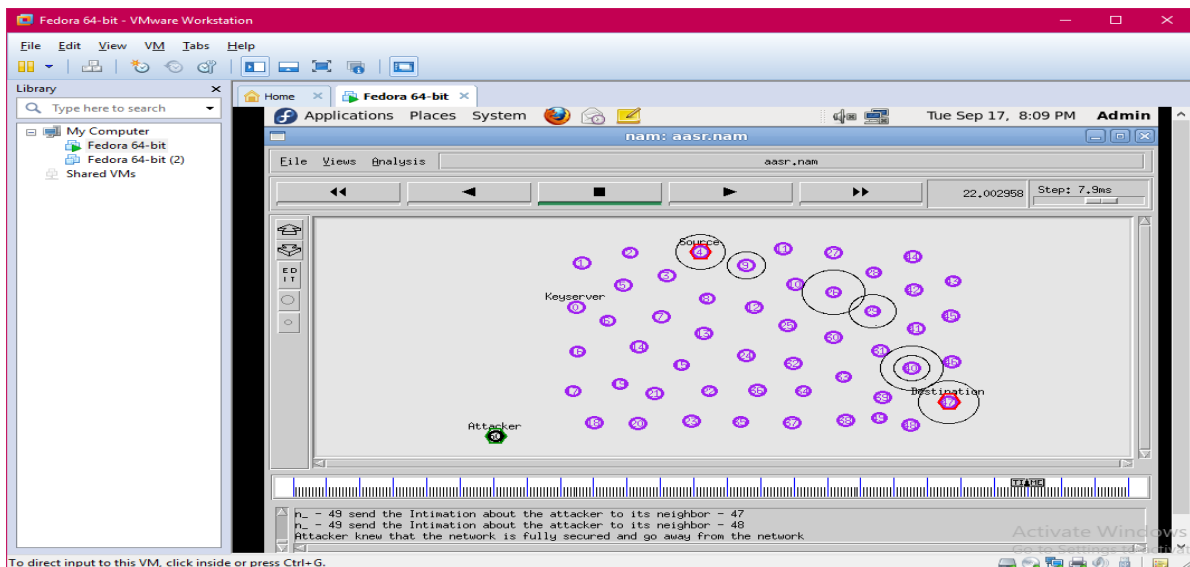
Fedora 64-bit - VMware Workstation

File Edit View VM Tabs Help

Library
Type here to search
My Computer
Fedora 64-bit
Fedora 64-bit (2)
Shared VMs

Home
Fedora 64-bit

Applications Places System
Tue Sep 17, 8:09 PM Admin

nam: aasr.nam
File Views Analysis
aasr.nam
22.002958
Step: 7.9ms

EDIT

Source
Keyserver
Destination
Attacker

TIME

n_ - 49 send the Intimation about the attacker to its neighbor - 47
n_ - 49 send the Intimation about the attacker to its neighbor - 48
Attacker knew that the network is fully secured and go away from the network

Activate Windows
Go to Settings to activate

To direct input to this VM, click inside or press Ctrl+G.